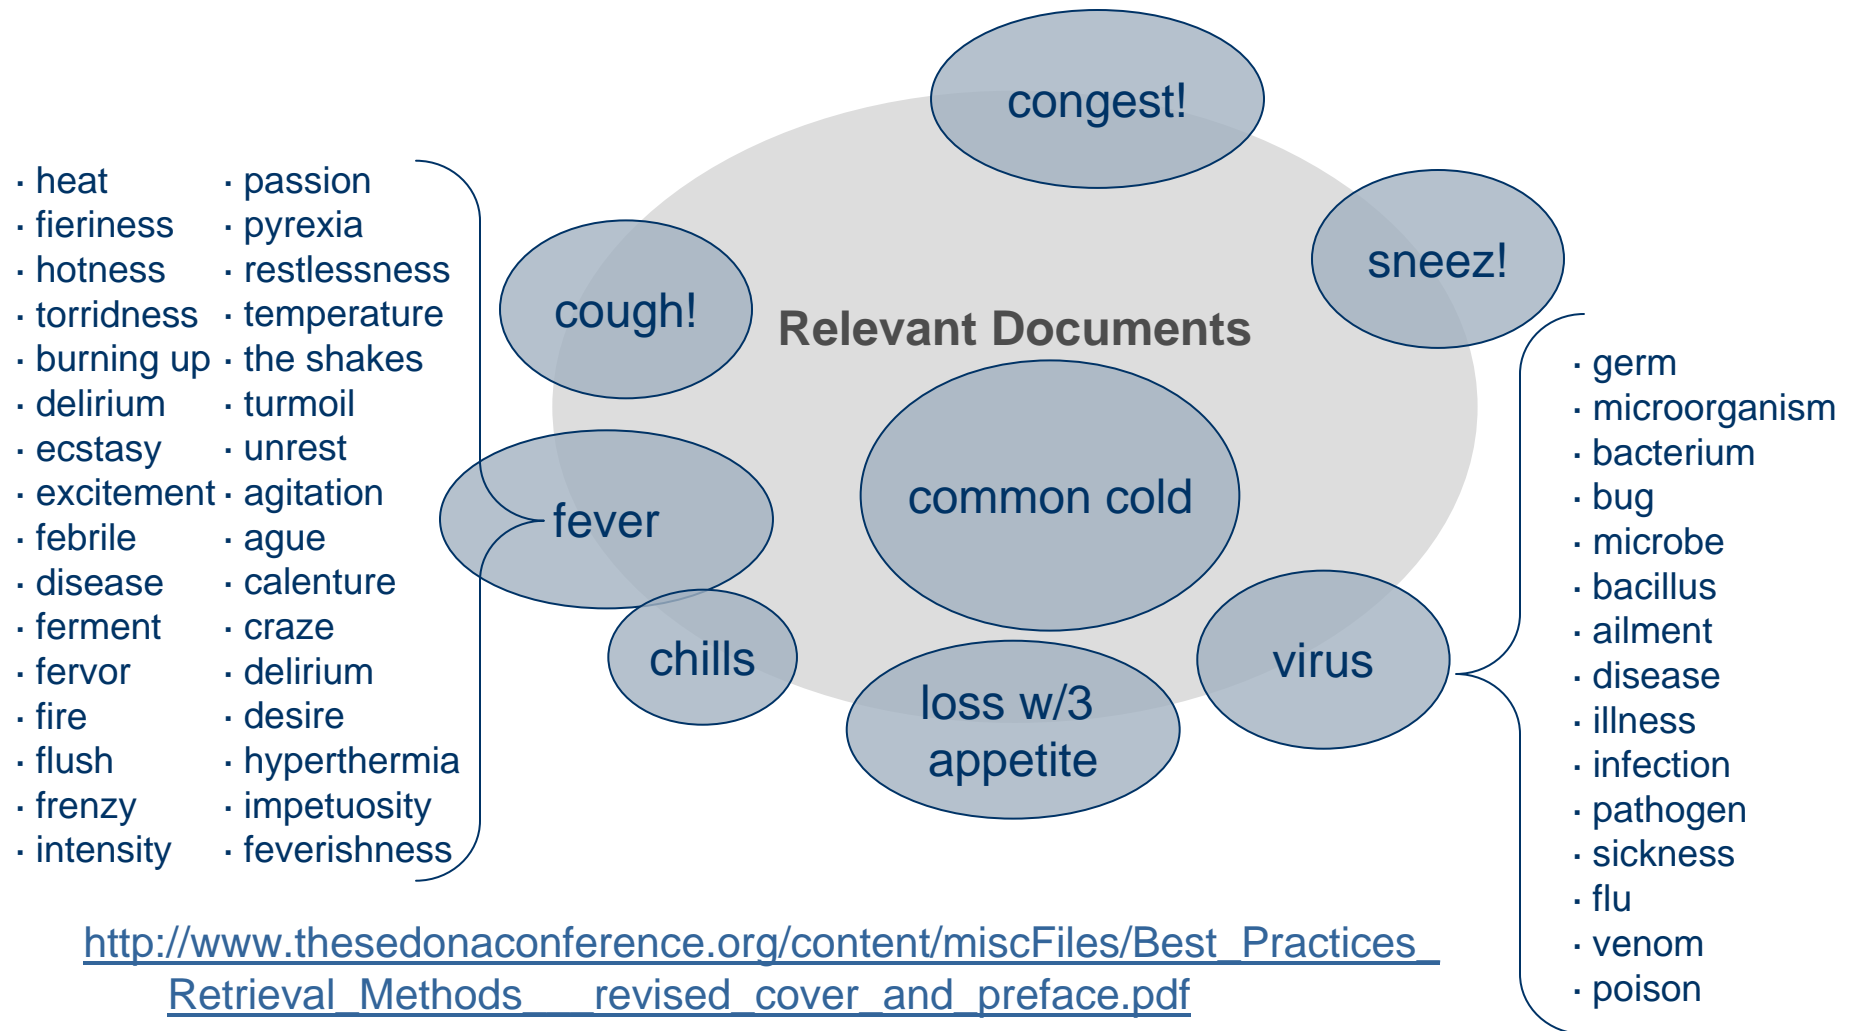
· heat
· fieriness
· hotness
· torridness
· burning up
· delirium
· ecstasy
· excitement
· febrile
· disease
· ferment
· fervor
· fire
· flush
· frenzy
· intensity

· passion
· pyrexia
· restlessness
· temperature
· the shakes
· turmoil
· unrest
· agitation
· ague
· calenture
· craze
· delirium
· desire
· hyperthermia
· impetuosity
· feverishness

congest!

sneez!

cough!

Relevant Documents

common cold

fever

chills

loss w/3 appetite

virus

· germ
· microorganism
· bacterium
· bug
· microbe
· bacillus
· ailment
· disease
· illness
· infection
· pathogen
· sickness
· flu
· venom
· poison

http://www.thesedonaconference.org/content/miscFiles/Best_Practices_Retrieval_Methods___revised_cover_and_preface.pdf